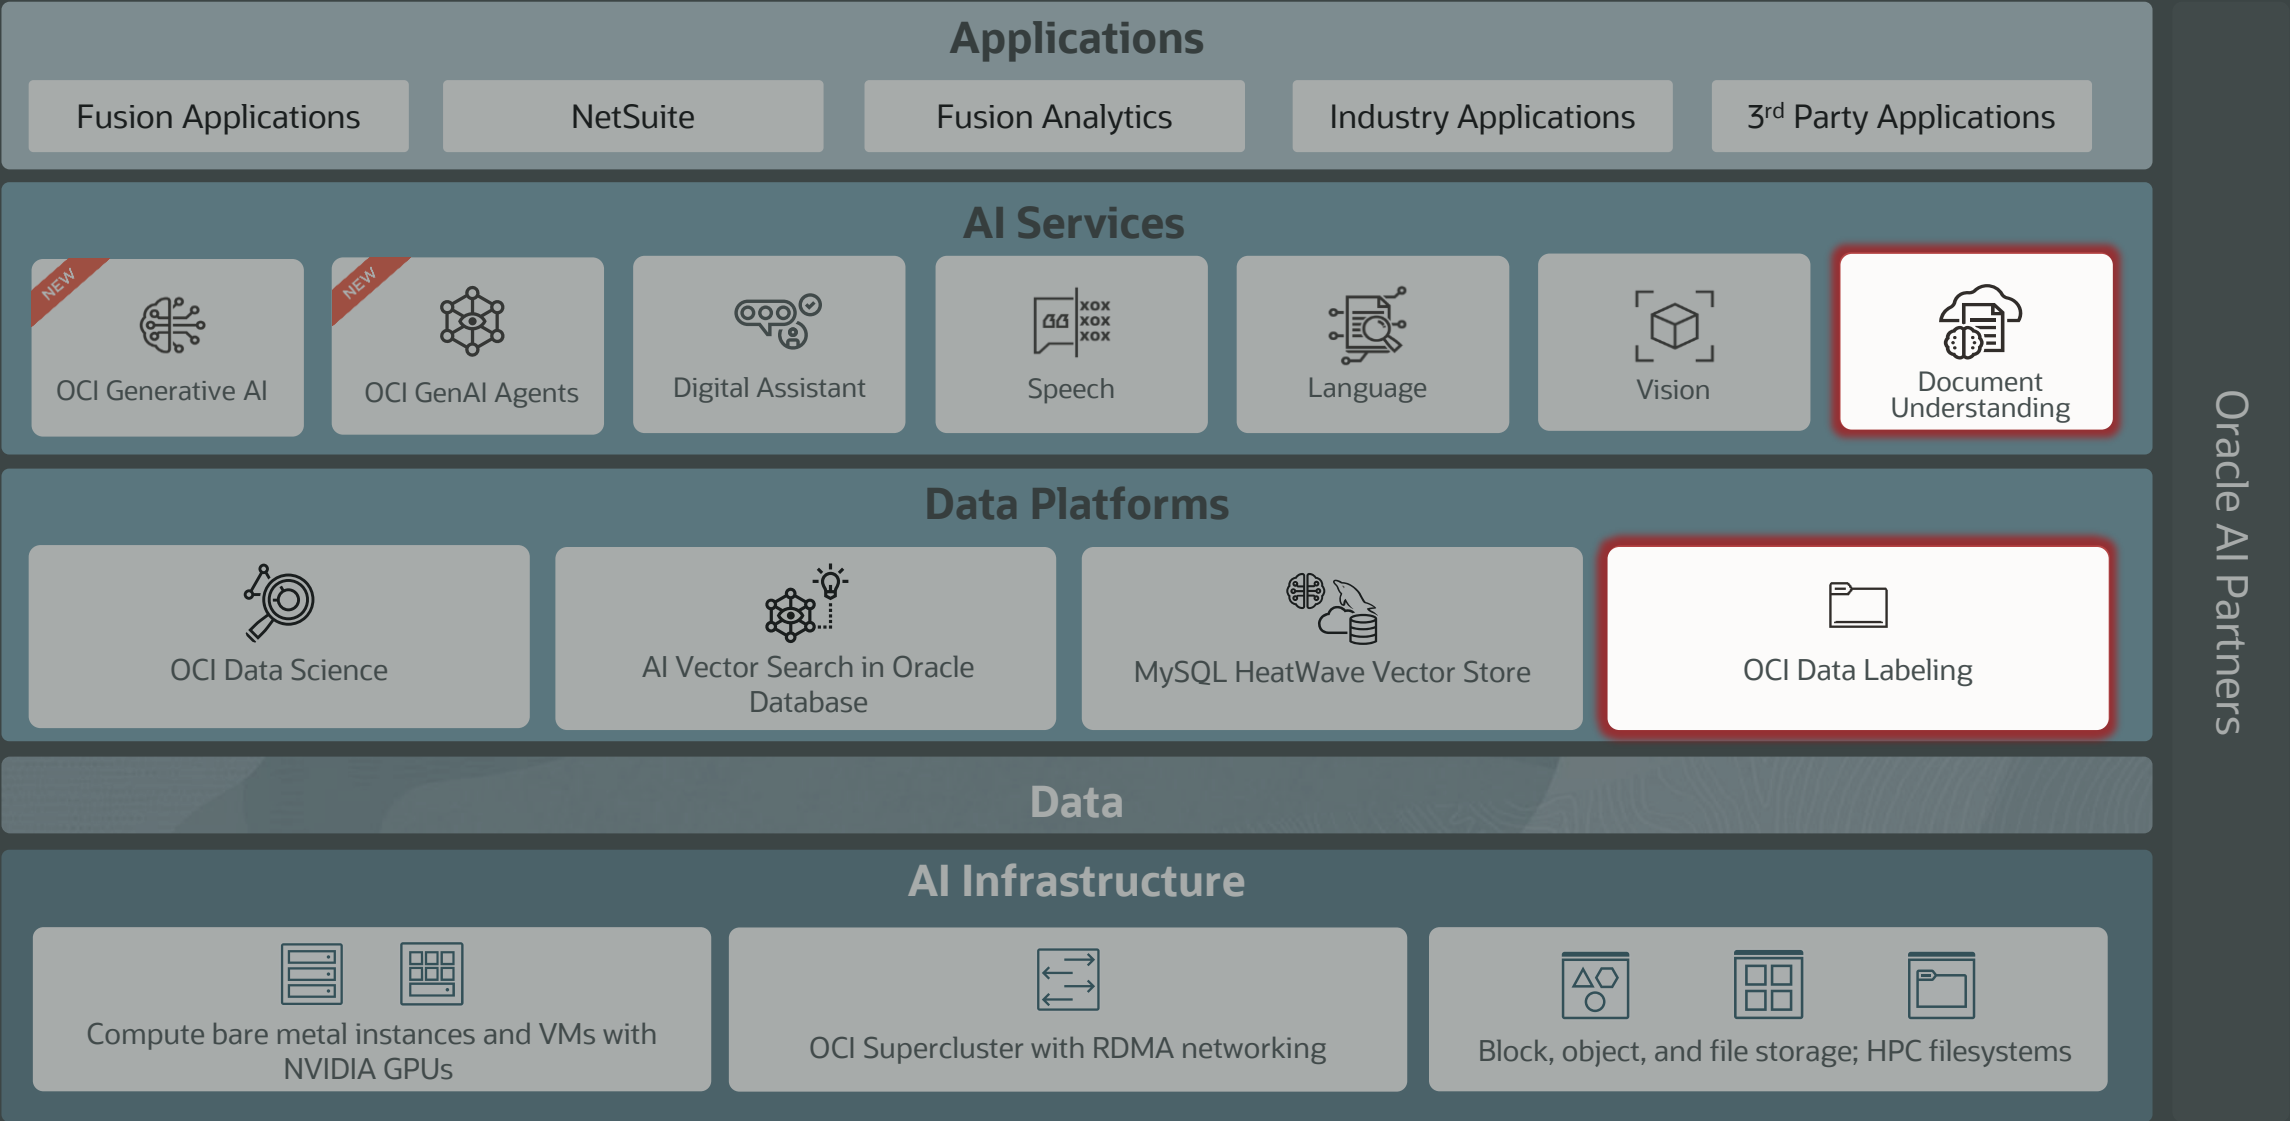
Applications

Fusion Applications

NetSuite

Fusion Analytics

Industry Applications

3$^{rd}$ Party Applications

AI Services

NEW

OCI Generative AI

NEW

OCI GenAI Agents

Digital Assistant

xox xox xox

Speech

Language

Vision

Document Understanding

Data Platforms

OCI Data Science

AI Vector Search in Oracle Database

MySQL HeatWave Vector Store

OCI Data Labeling

Data

AI Infrastructure

Compute bare metal instances and VMs with NVIDIA GPUs

OCI Supercluster with RDMA networking

Block, object, and file storage; HPC filesystems

Oracle AI Partners